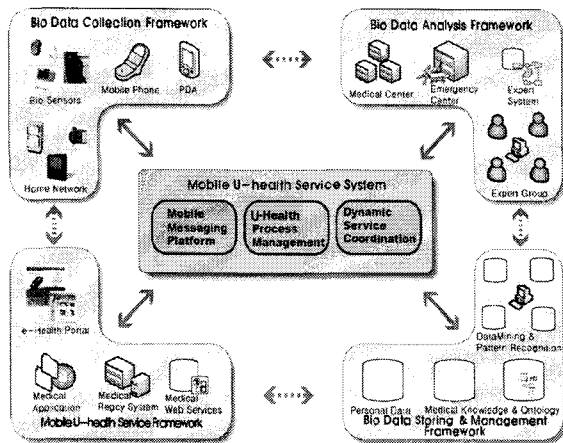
Bio Data Collection Framework

Bio Sensors

Mobile Phone

PDA

Home Network

Bio Data Analysis Framework

Medical Center

Emergency Center

Expert System

Expert Group

Mobile U-health Service System

Mobile Messaging Platform

U-Health Process Management

Dynamic Service Coordination

e-Health Portal

Medical Application

Medical Regcy System

Medical Web Services

Mobile U-health Service Framework

DataMining & Pattern Recognition

Personal Data

Medical Knowledge & Ontology

Bio Data Storing & Management Framework